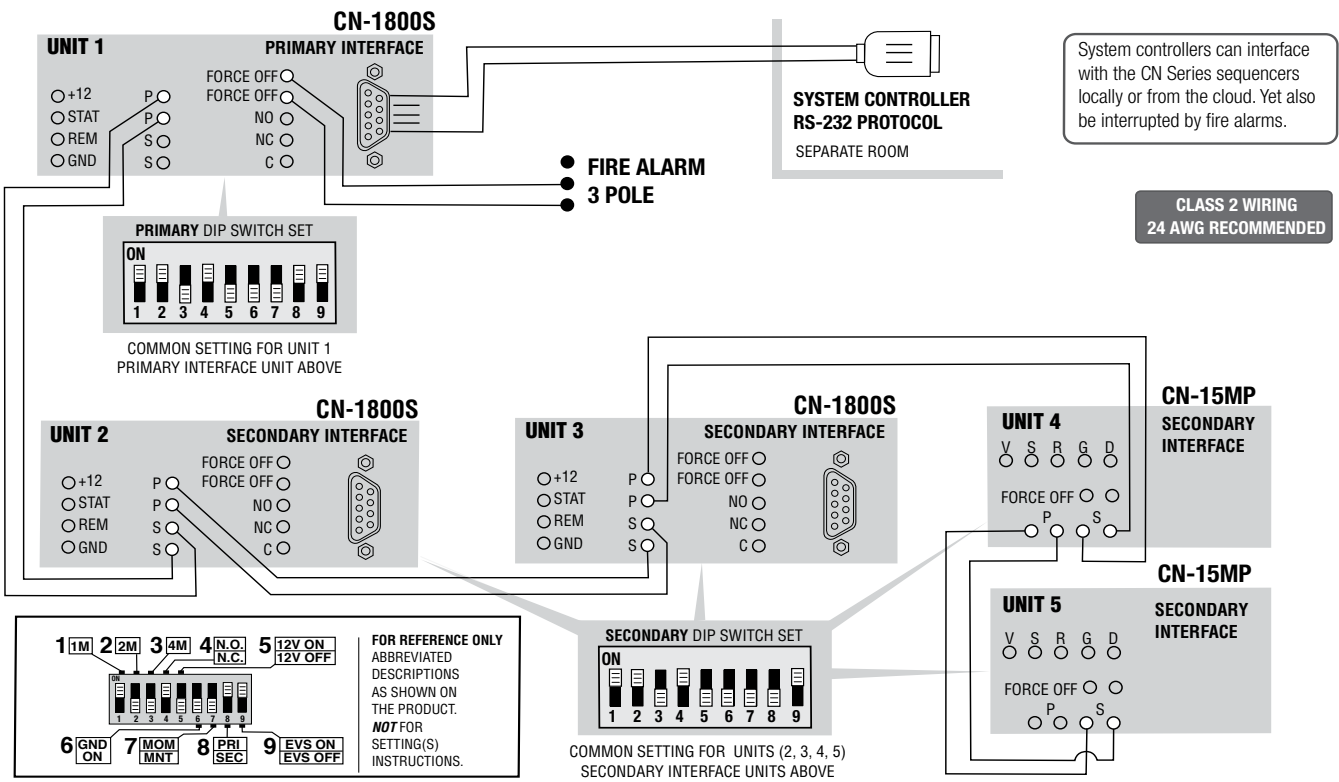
CN-1800S

UNIT 1

PRIMARY INTERFACE

+12
STAT
REM
GND

P
P
S
S

FORCE OFF
FORCE OFF
NO
NC
C

SYSTEM CONTROLLER
RS-232 PROTOCOL

SEPARATE ROOM

System controllers can interface with the CN Series sequencers locally or from the cloud. Yet also be interrupted by fire alarms.

FIRE ALARM
3 POLE

CLASS 2 WIRING
24 AWG RECOMMENDED

PRIMARY DIP SWITCH SET

ON

1 2 3 4 5 6 7 8 9

COMMON SETTING FOR UNIT 1
PRIMARY INTERFACE UNIT ABOVE

CN-1800S

UNIT 2

SECONDARY INTERFACE

+12
STAT
REM
GND

P
P
S
S

FORCE OFF
FORCE OFF
NO
NC
C

CN-1800S

UNIT 3

SECONDARY INTERFACE

+12
STAT
REM
GND

P
P
S
S

FORCE OFF
FORCE OFF
NO
NC
C

CN-15MP

UNIT 4

SECONDARY INTERFACE

V S R G D

FORCE OFF

P S

CN-15MP

UNIT 5

SECONDARY INTERFACE

V S R G D

FORCE OFF

P S

1 1M 2 2M 3 4M 4 N.O. N.C. 5 12V ON 12V OFF

ON

1 2 3 4 5 6 7 8 9

6 GND ON 7 MOM MNT 8 PRI SEC 9 EVS ON EVS OFF

FOR REFERENCE ONLY ABBREVIATED DESCRIPTIONS AS SHOWN ON THE PRODUCT. ***NOT*** FOR SETTING(S) INSTRUCTIONS.

SECONDARY DIP SWITCH SET

ON

1 2 3 4 5 6 7 8 9

COMMON SETTING FOR UNITS (2, 3, 4, 5)
SECONDARY INTERFACE UNITS ABOVE